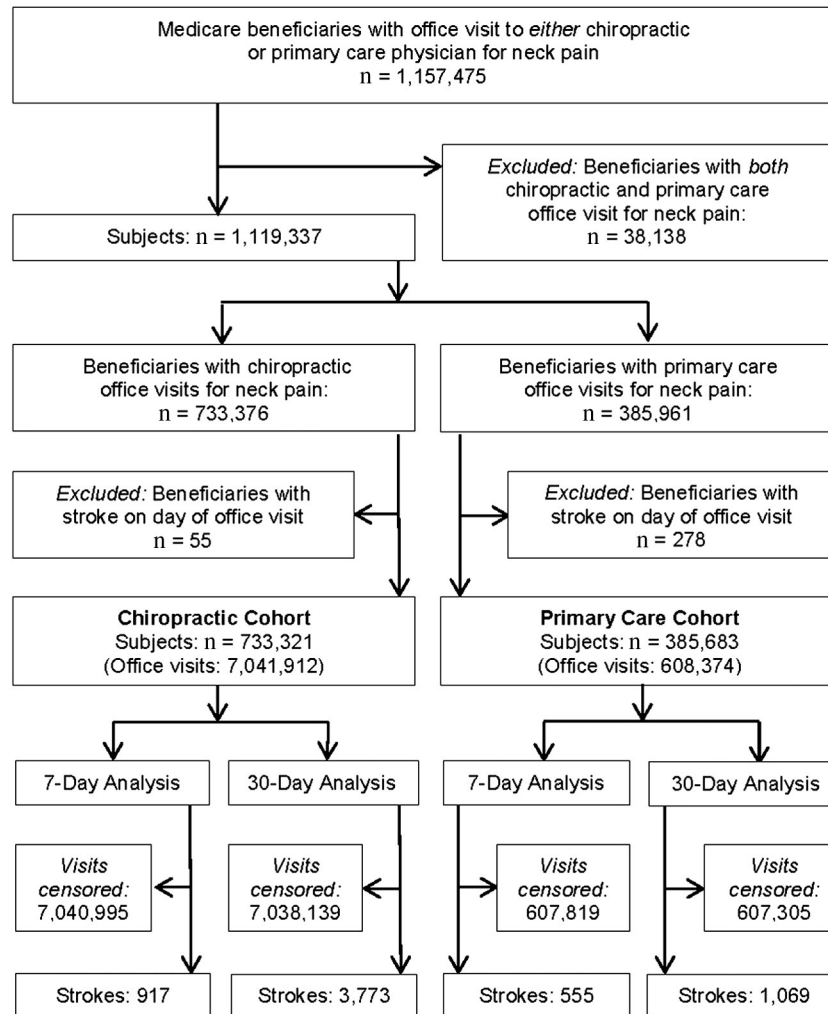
Medicare beneficiaries with office visit to *either* chiropractic or primary care physician for neck pain
n = 1,157,475

*Excluded:* Beneficiaries with *both* chiropractic and primary care office visit for neck pain:
n = 38,138

Subjects: n = 1,119,337

Beneficiaries with chiropractic office visits for neck pain:
n = 733,376

Beneficiaries with primary care office visits for neck pain:
n = 385,961

*Excluded:* Beneficiaries with stroke on day of office visit
n = 55

*Excluded:* Beneficiaries with stroke on day of office visit
n = 278

**Chiropractic Cohort**
Subjects: n = 733,321
(Office visits: 7,041,912)

**Primary Care Cohort**
Subjects: n = 385,683
(Office visits: 608,374)

7-Day Analysis

30-Day Analysis

7-Day Analysis

30-Day Analysis

*Visits censored:*
7,040,995

*Visits censored:*
7,038,139

*Visits censored:*
607,819

*Visits censored:*
607,305

Strokes: 917

Strokes: 3,773

Strokes: 555

Strokes: 1,069